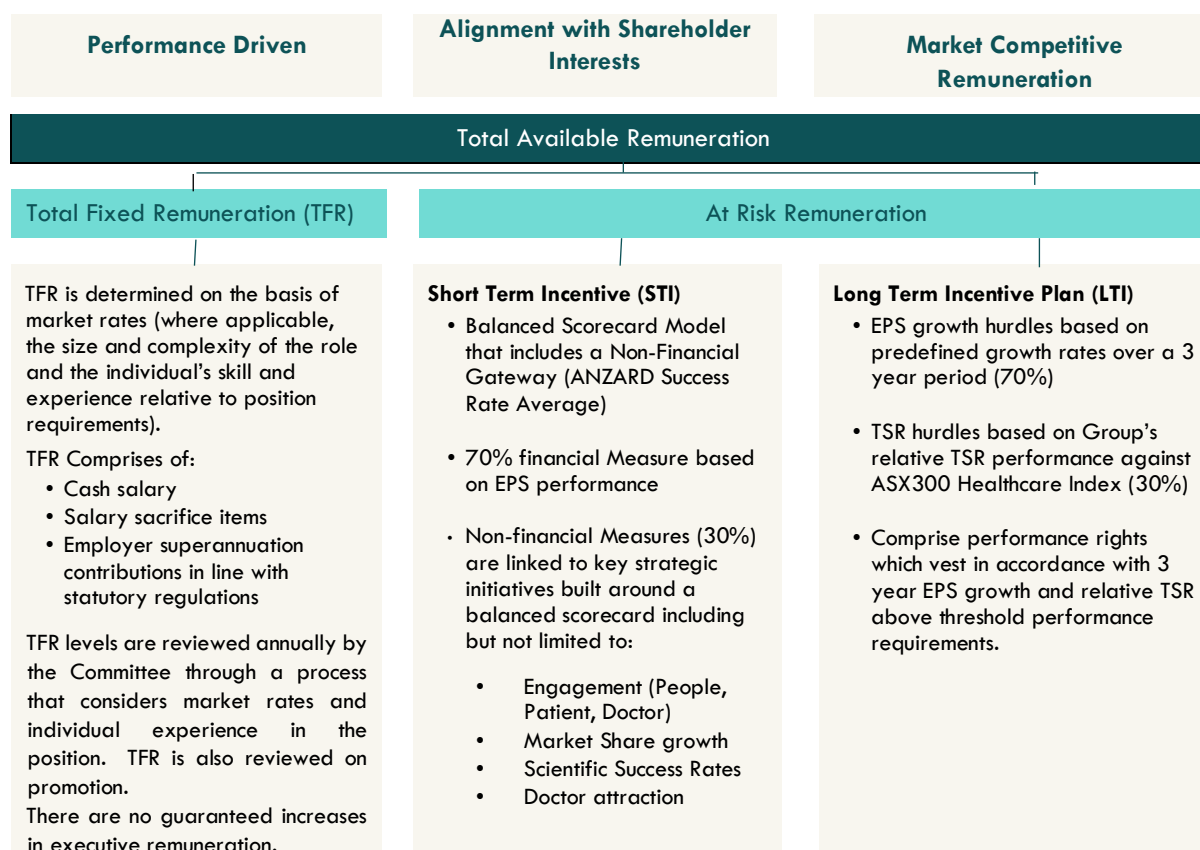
Performance Driven

Alignment with Shareholder Interests

Market Competitive Remuneration

Total Available Remuneration

Total Fixed Remuneration (TFR)

At Risk Remuneration

TFR is determined on the basis of market rates (where applicable, the size and complexity of the role and the individual's skill and experience relative to position requirements).

TFR Comprises of:

- Cash salary
- Salary sacrifice items
- Employer superannuation contributions in line with statutory regulations

TFR levels are reviewed annually by the Committee through a process that considers market rates and individual experience in the position. TFR is also reviewed on promotion.

There are no guaranteed increases in executive remuneration.

Short Term Incentive (STI)

- Balanced Scorecard Model that includes a Non-Financial Gateway (ANZARD Success Rate Average)
- 70% financial Measure based on EPS performance
- Non-financial Measures (30%) are linked to key strategic initiatives built around a balanced scorecard including but not limited to:
  - Engagement (People, Patient, Doctor)
  - Market Share growth
  - Scientific Success Rates
  - Doctor attraction

Long Term Incentive Plan (LTI)

- EPS growth hurdles based on predefined growth rates over a 3 year period (70%)
- TSR hurdles based on Group's relative TSR performance against ASX300 Healthcare Index (30%)
- Comprise performance rights which vest in accordance with 3 year EPS growth and relative TSR above threshold performance requirements.